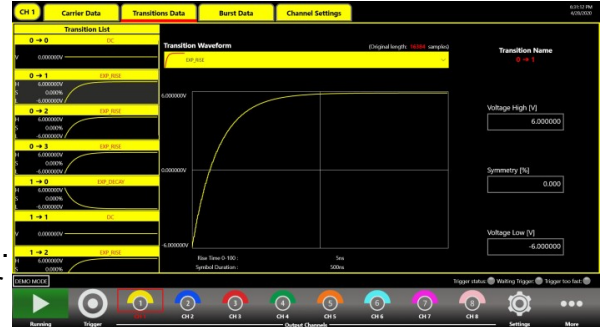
CH 1

Carrier Data

Transitions Data

Burst Data

Channel Settings

6:31:12 PM
4/28/2020

Transition List

0 → 0 DC
V 0.000000V

0 → 1 EXP_RISE
H 6.000000V
S 0.000%
L -6.000000V

0 → 2 EXP_RISE
H 6.000000V
S 0.000%
L -6.000000V

0 → 3 EXP_RISE
H 6.000000V
S 0.000%
L -6.000000V

1 → 0 EXP_DECAY
H 6.000000V
S 0.000%
L -6.000000V

1 → 1 DC
V

1 → 2 EXP_RISE
H 6.000000V
S 0.000%

Transition Waveform

(Original length: 16384 samples)

EXP_RISE

6.000000V

0.000000V

-6.000000V

Rise Time 0-100 : 5ns
Symbol Duration : 500ns

Transition Name
0 → 1

Voltage High [V]
6.000000

Symmetry [%]
0.000

Voltage Low [V]
-6.000000

DEMO MODE

Trigger status: Waiting Trigger Trigger too fast

Running

Trigger

1
CH 1

2
CH 2

3
CH 3

4
CH 4

5
CH 5

6
CH 6

7
CH 7

8
CH 8

Output Channels

Settings

More